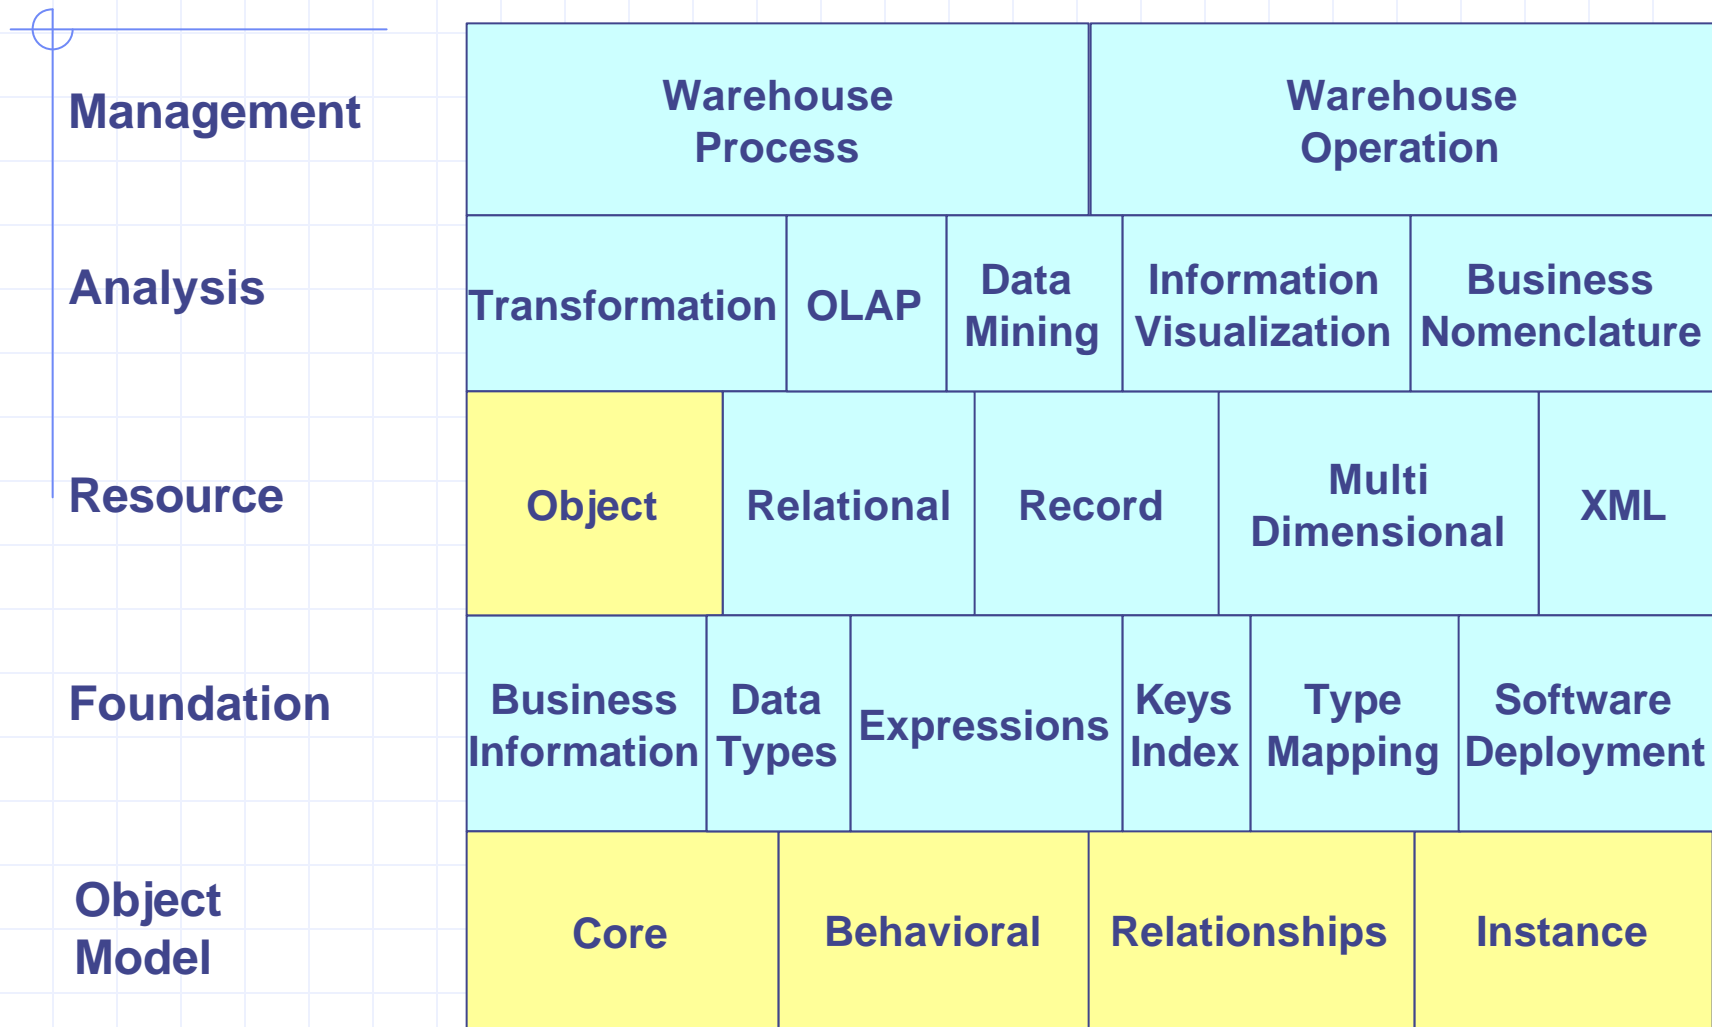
Management

Analysis

Resource

Foundation

Object Model

| Warehouse Process | Warehouse Operation |
|---|---|

| Transformation | OLAP | Data Mining | Information Visualization | Business Nomenclature |
|---|---|---|---|---|

| Object | Relational | Record | Multi Dimensional | XML |
|---|---|---|---|---|

| Business Information | Data Types | Expressions | Keys Index | Type Mapping | Software Deployment |
|---|---|---|---|---|---|

| Core | Behavioral | Relationships | Instance |
|---|---|---|---|